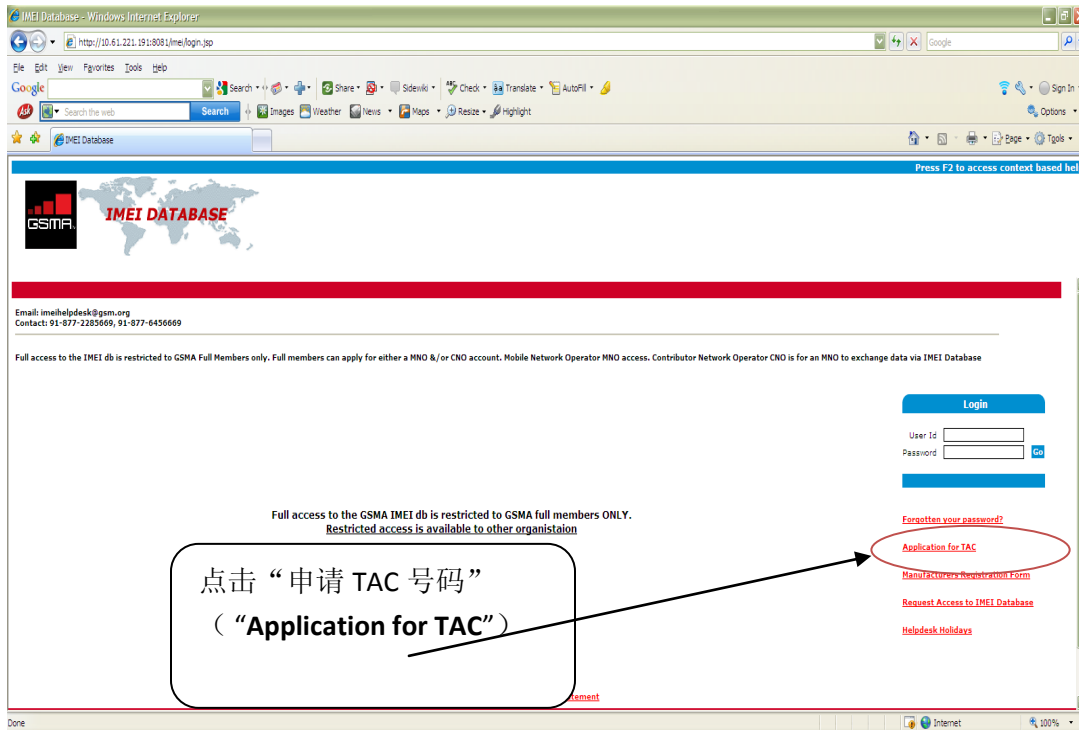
IMEI Database - Windows Internet Explorer

http://10.61.221.191:8081/imei/login.jsp

Google

File Edit View Favorites Tools Help

Google Search Share Sidewiki Check Translate AutoFill Sign In

Search the web Search Images Weather News Maps Resize Highlight Options

IMEI Database

Page Tools

Press F2 to access context based hel

GSMA

IMEI DATABASE

Email: imeihelpdesk@gsm.org
Contact: 91-877-2285669, 91-877-6456669

Full access to the IMEI db is restricted to GSMA Full Members only. Full members can apply for either a MNO &/or CNO account. Mobile Network Operator MNO access. Contributor Network Operator CNO is for an MNO to exchange data via IMEI Database

Login

User Id
Password
Go

Full access to the GSMA IMEI db is restricted to GSMA full members ONLY.
Restricted access is available to other organistaion

Forgotten your password?

Application for TAC

Manufacturers Registration Form

Request Access to IMEI Database

Helpdesk Holidays

点击“申请 TAC 号码”
（“Application for TAC”）

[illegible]tement

Done Internet 100%